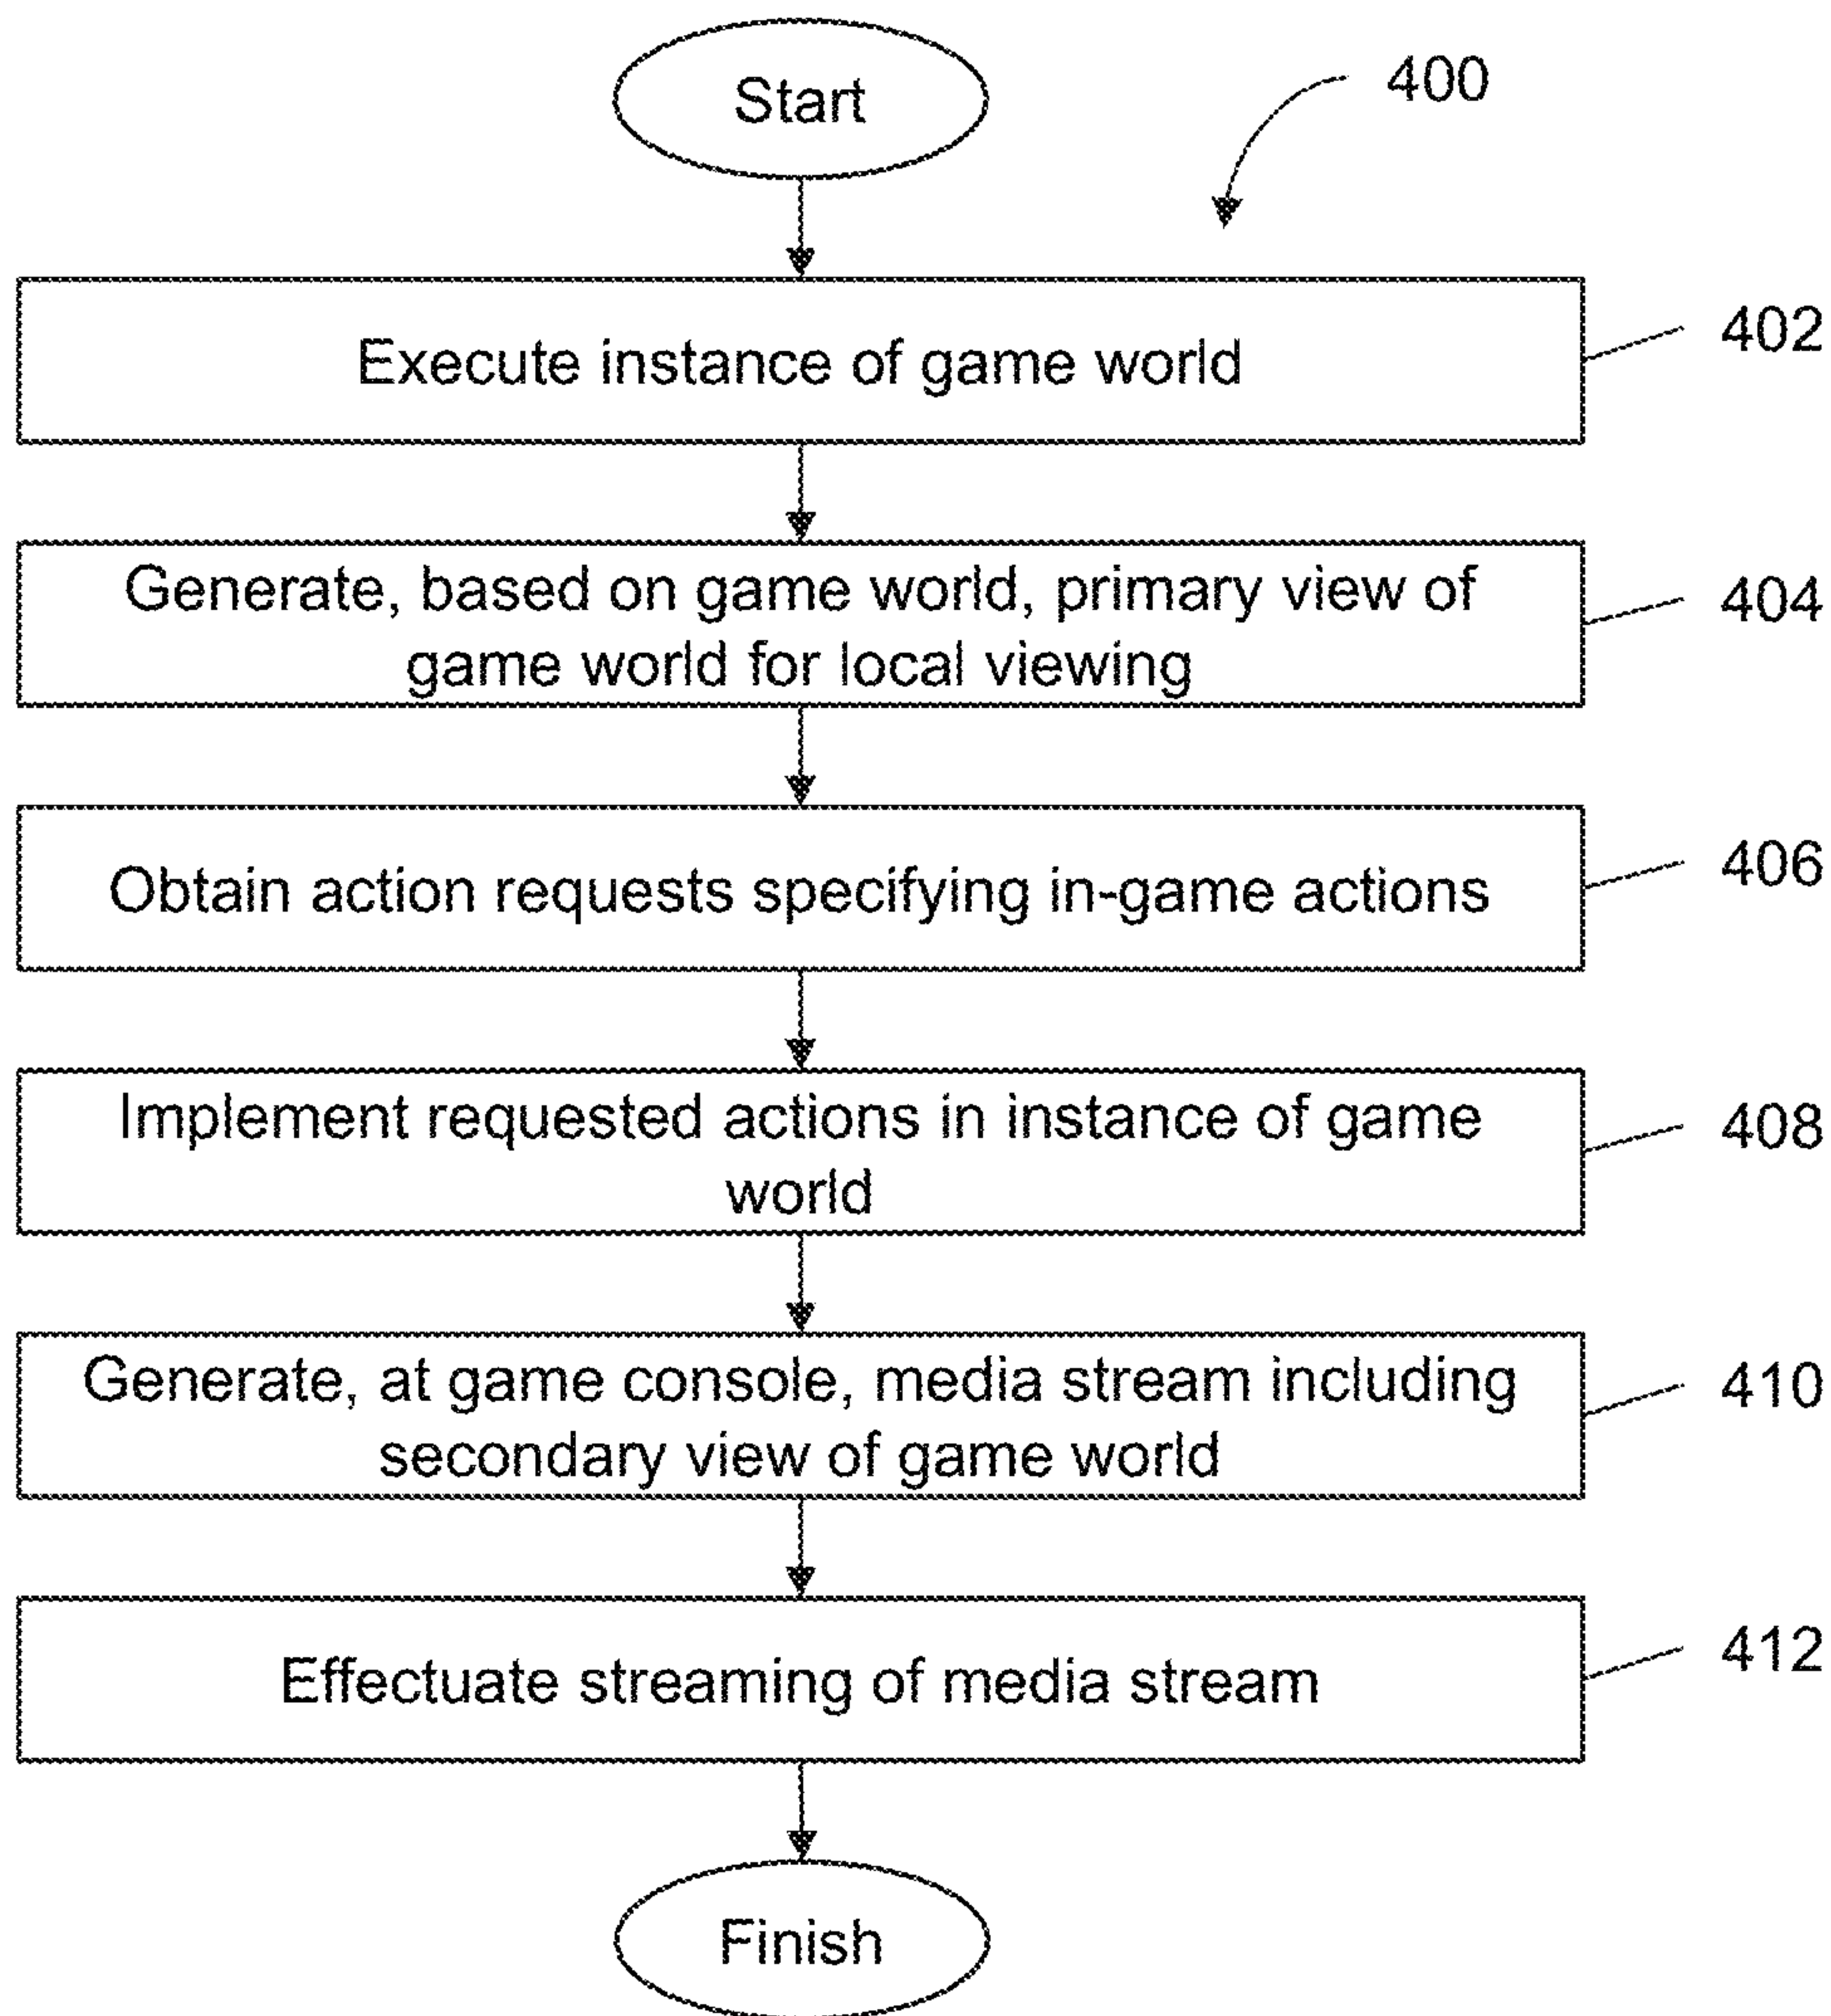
Start

400

Execute instance of game world

402

Generate, based on game world, primary view of game world for local viewing

404

Obtain action requests specifying in-game actions

406

Implement requested actions in instance of game world

408

Generate, at game console, media stream including secondary view of game world

410

Effectuate streaming of media stream

412

Finish